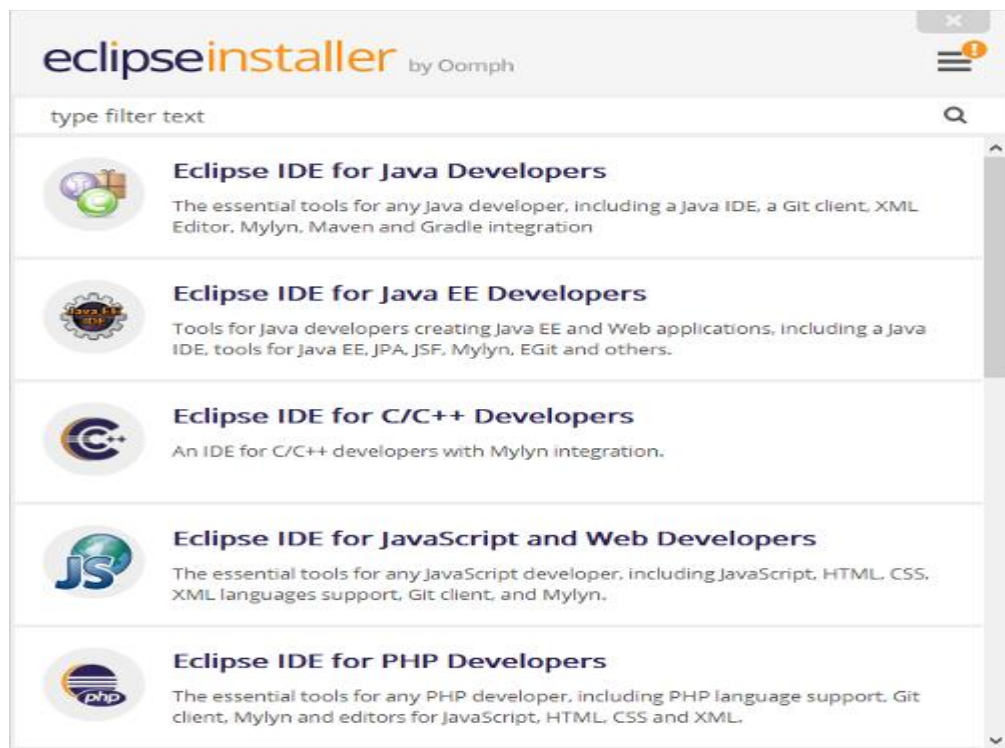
eclipseinstaller by Oomph

type filter text

Eclipse IDE for Java Developers
The essential tools for any Java developer, including a Java IDE, a Git client, XML Editor, Mylyn, Maven and Gradle integration

Java EE IDE

Eclipse IDE for Java EE Developers
Tools for Java developers creating Java EE and Web applications, including a Java IDE, tools for Java EE, JPA, JSF, Mylyn, EGit and others.

Eclipse IDE for C/C++ Developers
An IDE for C/C++ developers with Mylyn integration.

JS

Eclipse IDE for JavaScript and Web Developers
The essential tools for any JavaScript developer, including JavaScript, HTML, CSS, XML languages support, Git client, and Mylyn.

php

Eclipse IDE for PHP Developers
The essential tools for any PHP developer, including PHP language support, Git client, Mylyn and editors for JavaScript, HTML, CSS and XML.